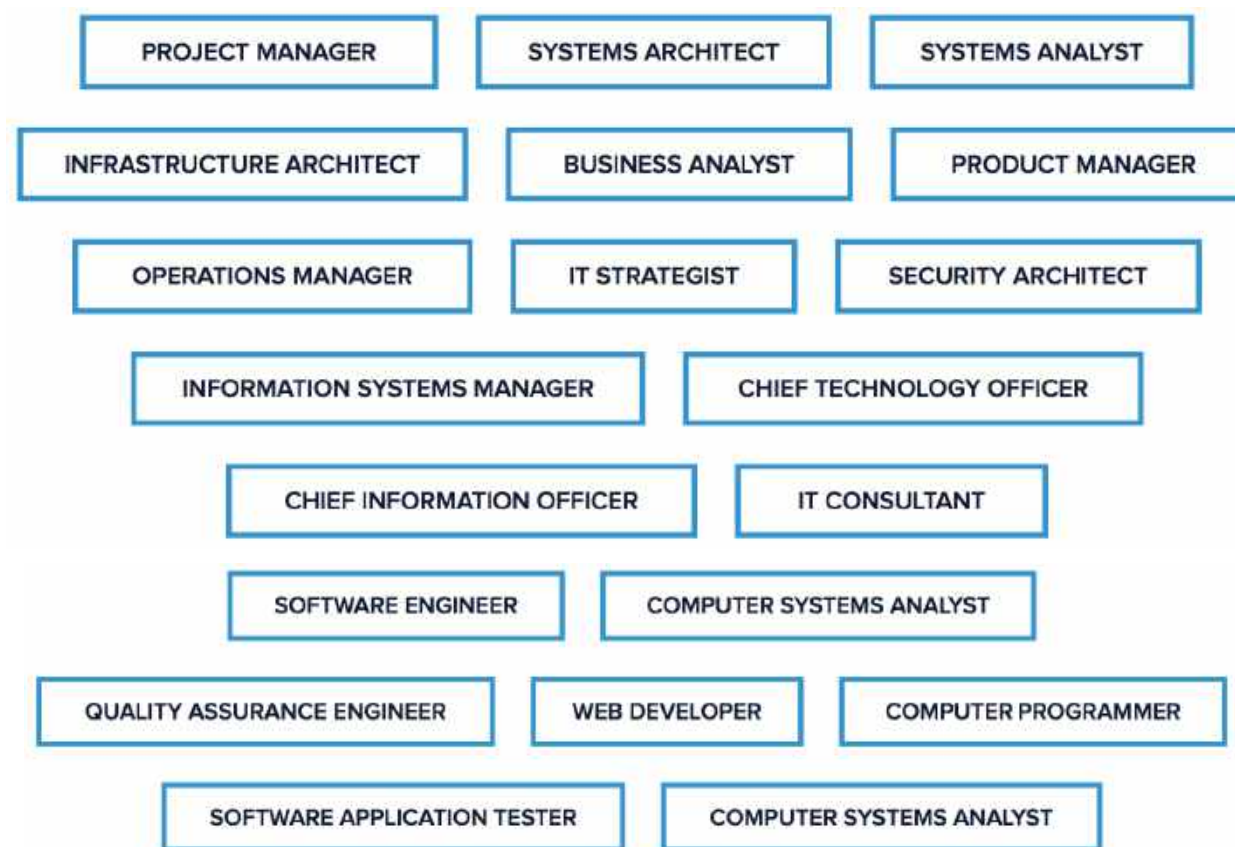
PROJECT MANAGER
SYSTEMS ARCHITECT
SYSTEMS ANALYST

INFRASTRUCTURE ARCHITECT
BUSINESS ANALYST
PRODUCT MANAGER

OPERATIONS MANAGER
IT STRATEGIST
SECURITY ARCHITECT

INFORMATION SYSTEMS MANAGER
CHIEF TECHNOLOGY OFFICER

CHIEF INFORMATION OFFICER
IT CONSULTANT

SOFTWARE ENGINEER
COMPUTER SYSTEMS ANALYST

QUALITY ASSURANCE ENGINEER
WEB DEVELOPER
COMPUTER PROGRAMMER

SOFTWARE APPLICATION TESTER
COMPUTER SYSTEMS ANALYST